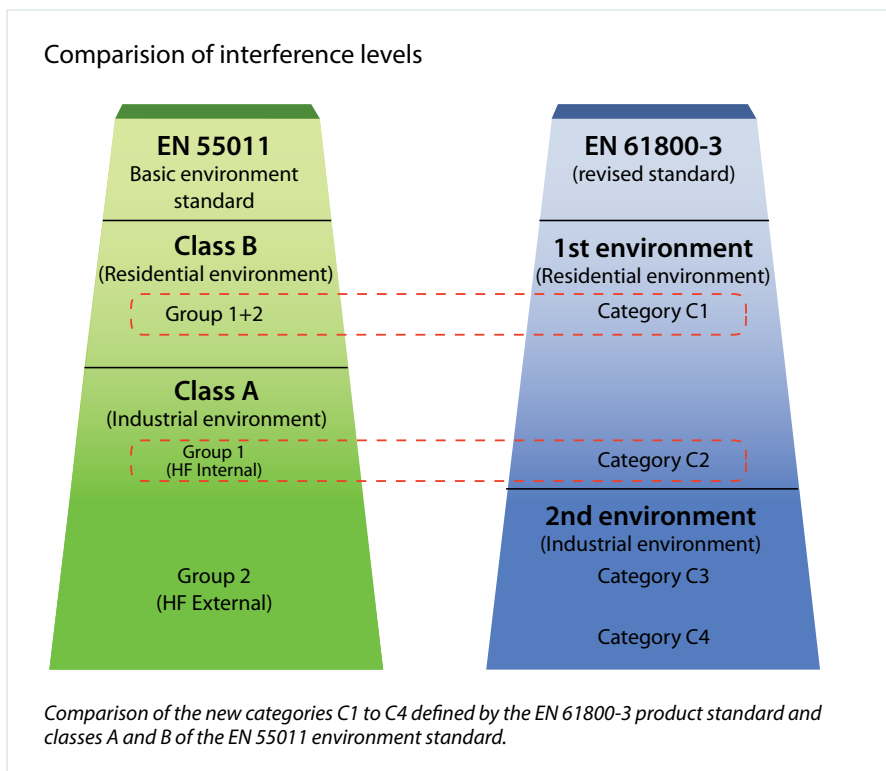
Comparision of interference levels

EN 55011
Basic environment standard

Class B
(Residential environment)

Group 1+2

Class A
(Industrial environment)

Group 1
(HF Internal)

Group 2
(HF External)

EN 61800-3
(revised standard)

1st environment
(Residential environment)

Category C1

Category C2

2nd environment
(Industrial environment)

Category C3

Category C4

Comparison of the new categories C1 to C4 defined by the EN 61800-3 product standard and classes A and B of the EN 55011 environment standard.